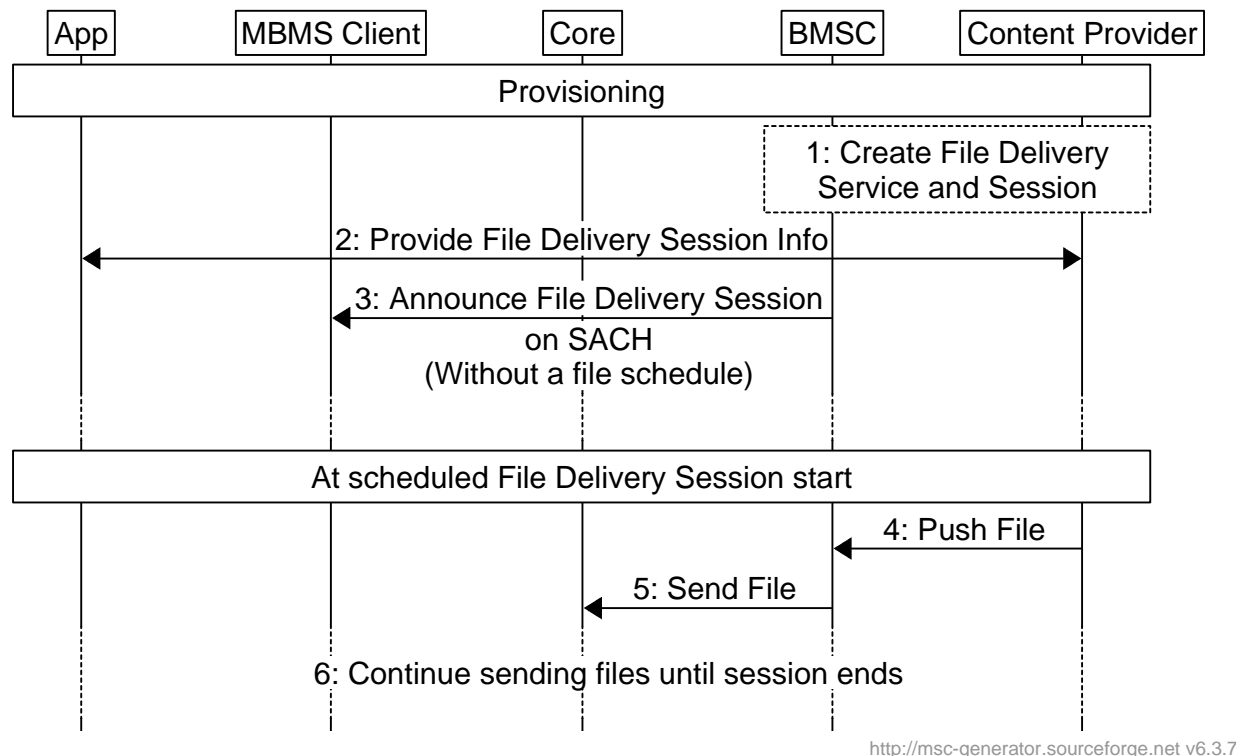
App

MBMS Client

Core

BMSC

Content Provider

Provisioning

1: Create File Delivery Service and Session

2: Provide File Delivery Session Info

3: Announce File Delivery Session on SACH (Without a file schedule)

At scheduled File Delivery Session start

4: Push File

5: Send File

6: Continue sending files until session ends

http://msc-generator.sourceforge.net v6.3.7